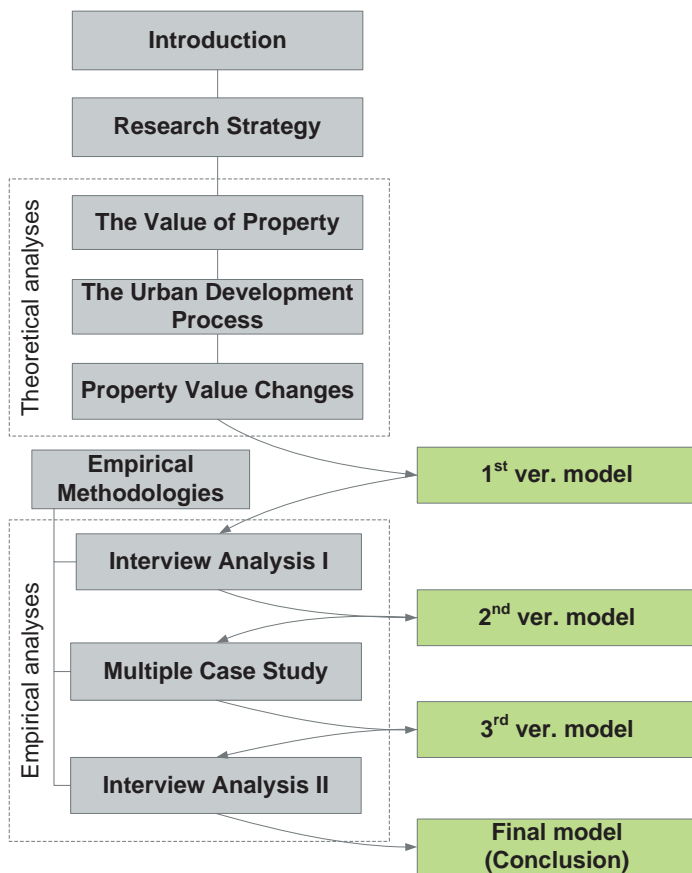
Introduction

Research Strategy

Theoretical analyses

The Value of Property

The Urban Development Process

Property Value Changes

Empirical Methodologies

$1^{st}$ ver. model

Empirical analyses

Interview Analysis I

$2^{nd}$ ver. model

Multiple Case Study

$3^{rd}$ ver. model

Interview Analysis II

Final model (Conclusion)